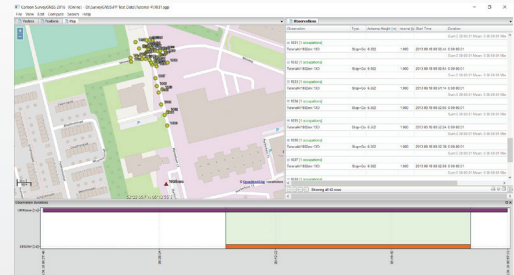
Combat Survey/GNSS 2019 (Demo) - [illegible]

File View Edit Category Options Help

Network Positions Map

Observations

| Observation | Type | Antenna Height (m) | Interval (s) | Start Time | Duration |
|---|---|---|---|---|---|
| P839 [1 occupations] | | | | | |
| Rover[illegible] | Stop+Go | 1.900 | 1 | 2013-06-18 09:02:14 | 0:00:00:01 |
| P840 [1 occupations] | | | | | |
| Rover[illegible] | Stop+Go | 1.900 | 1 | 2013-06-18 09:02:14 | 0:00:00:01 |
| P841 [1 occupations] | | | | | |
| Rover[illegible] | Stop+Go | 1.900 | 1 | 2013-06-18 09:02:14 | 0:00:00:01 |
| P842 [1 occupations] | | | | | |
| Rover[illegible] | Stop+Go | 1.900 | 1 | 2013-06-18 09:02:14 | 0:00:00:01 |
| P843 [1 occupations] | | | | | |
| Rover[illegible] | Stop+Go | 1.900 | 1 | 2013-06-18 09:02:14 | 0:00:00:01 |
| P844 [1 occupations] | | | | | |
| Rover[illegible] | Stop+Go | 1.900 | 1 | 2013-06-18 09:02:14 | 0:00:00:01 |
| P845 [1 occupations] | | | | | |
| Rover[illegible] | Stop+Go | 1.900 | 1 | 2013-06-18 09:02:14 | 0:00:00:01 |

Showing all 42 rows

© OpenStreetMap contributors

Observation timeline

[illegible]